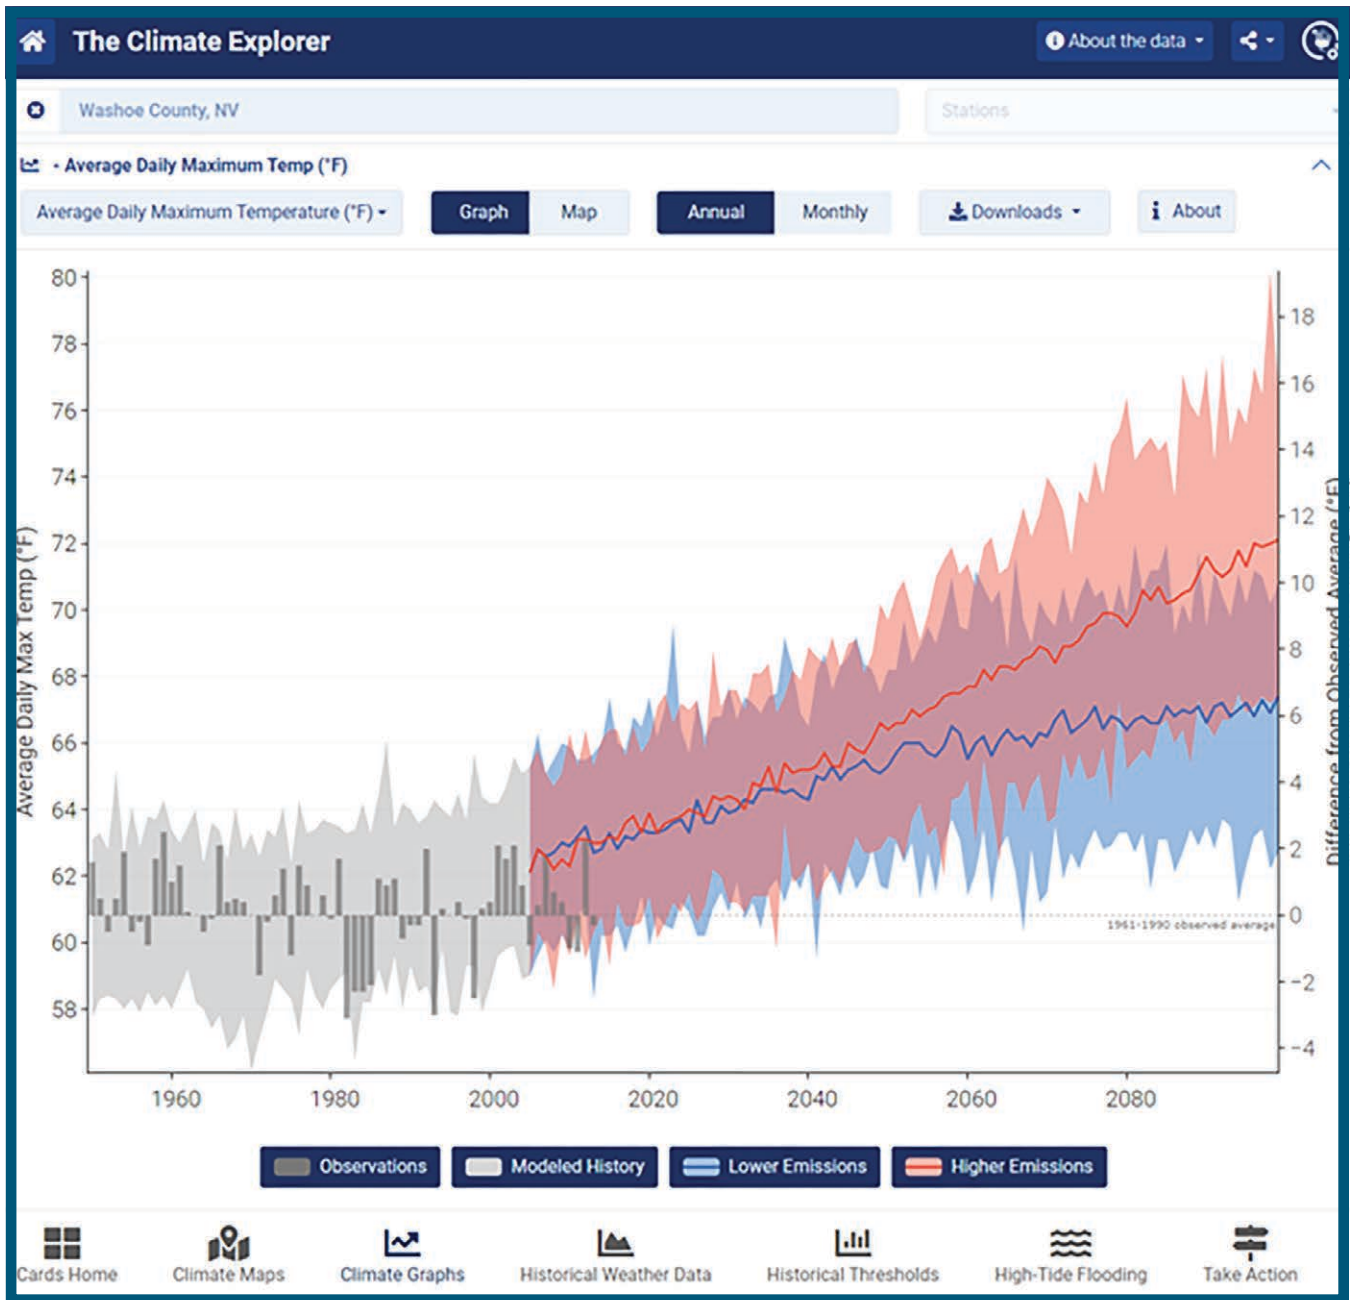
The Climate Explorer

About the data

Washoe County, NV

Stations

Average Daily Maximum Temp (°F)

Average Daily Maximum Temperature (°F)

Graph Map

Annual Monthly

Downloads

About

Average Daily Max Temp (°F)

80
78
76
74
72
70
68
66
64
62
60
58

18
16
14
12
10
8
6
4
2
0
-2
-4

Difference from Observed Average (°F)

1961-1990 observed average

1960 1980 2000 2020 2040 2060 2080

Observations

Modeled History

Lower Emissions

Higher Emissions

Cards Home

Climate Maps

Climate Graphs

Historical Weather Data

Historical Thresholds

High-Tide Flooding

Take Action